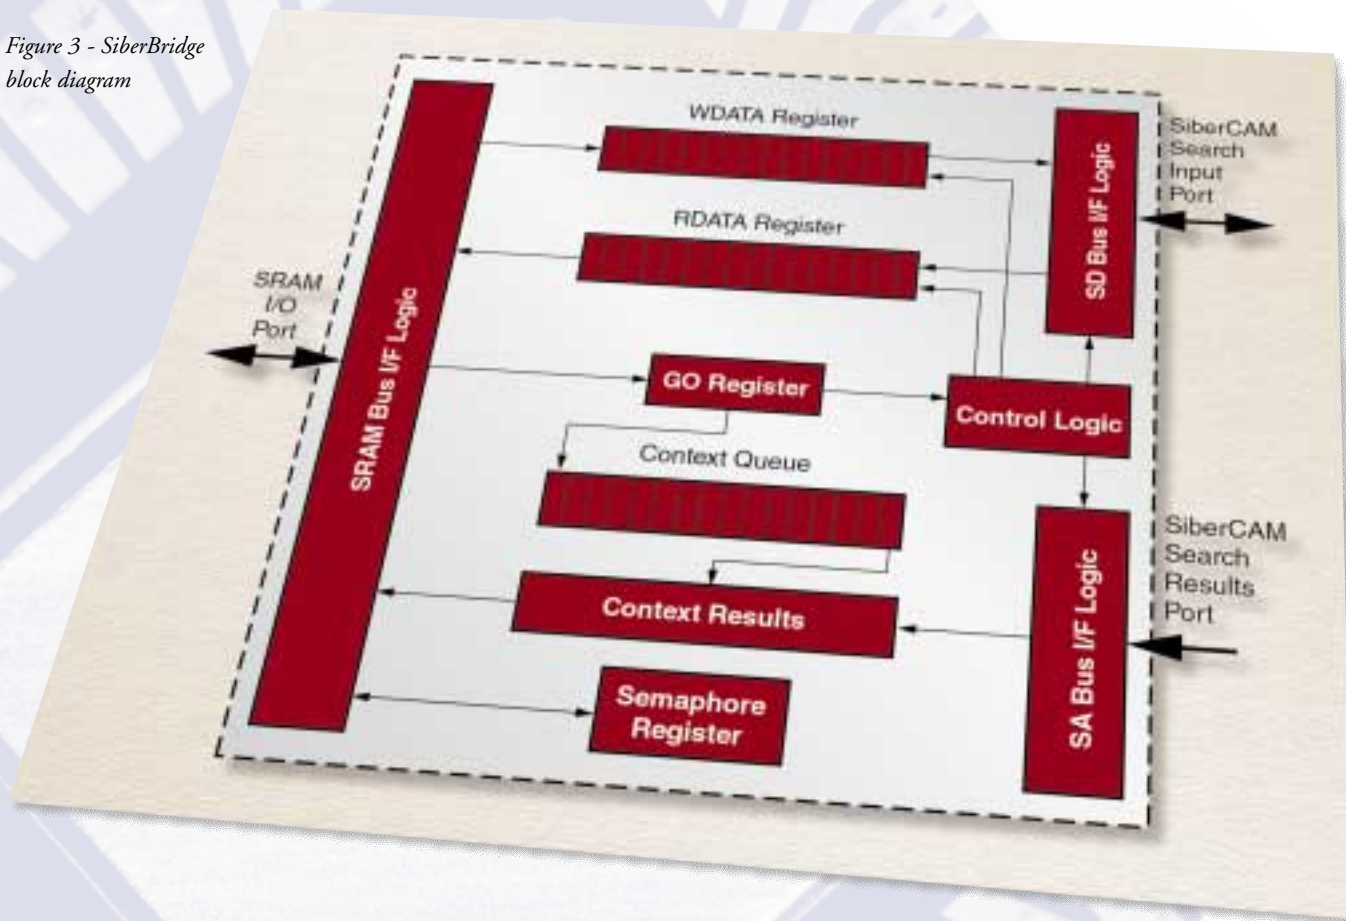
Figure 3 - SiberBridge block diagram

WDATA Register

SiberCAM Search Input Port

SD Bus I/F Logic

RDATA Register

SRAM I/O Port

SRAM Bus I/F Logic

GO Register

Control Logic

Context Queue

SiberCAM Search Results Port

SA Bus I/F Logic

Context Results

Semaphore Register